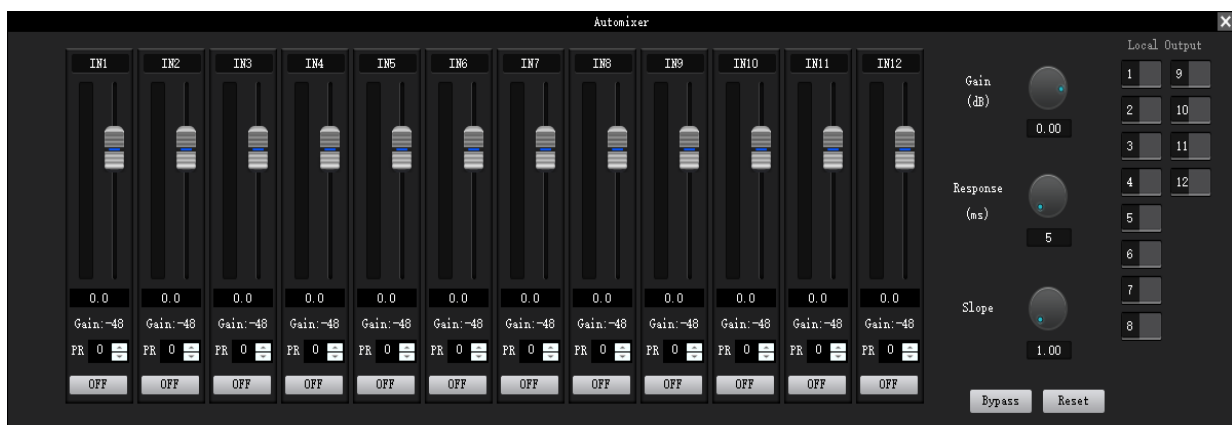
Automixer

| IN1 | IN2 | IN3 | IN4 | IN5 | IN6 | IN7 | IN8 | IN9 | IN10 | IN11 | IN12 |
|---|---|---|---|---|---|---|---|---|---|---|---|
| 0.0 | 0.0 | 0.0 | 0.0 | 0.0 | 0.0 | 0.0 | 0.0 | 0.0 | 0.0 | 0.0 | 0.0 |
| Gain:-48 | Gain:-48 | Gain:-48 | Gain:-48 | Gain:-48 | Gain:-48 | Gain:-48 | Gain:-48 | Gain:-48 | Gain:-48 | Gain:-48 | Gain:-48 |
| PR 0 | PR 0 | PR 0 | PR 0 | PR 0 | PR 0 | PR 0 | PR 0 | PR 0 | PR 0 | PR 0 | PR 0 |
| OFF | OFF | OFF | OFF | OFF | OFF | OFF | OFF | OFF | OFF | OFF | OFF |

Gain (dB)
0.00

Response (ms)
5

Slope
1.00

Bypass Reset

Local Output
1 9
2 10
3 11
4 12
5
6
7
8